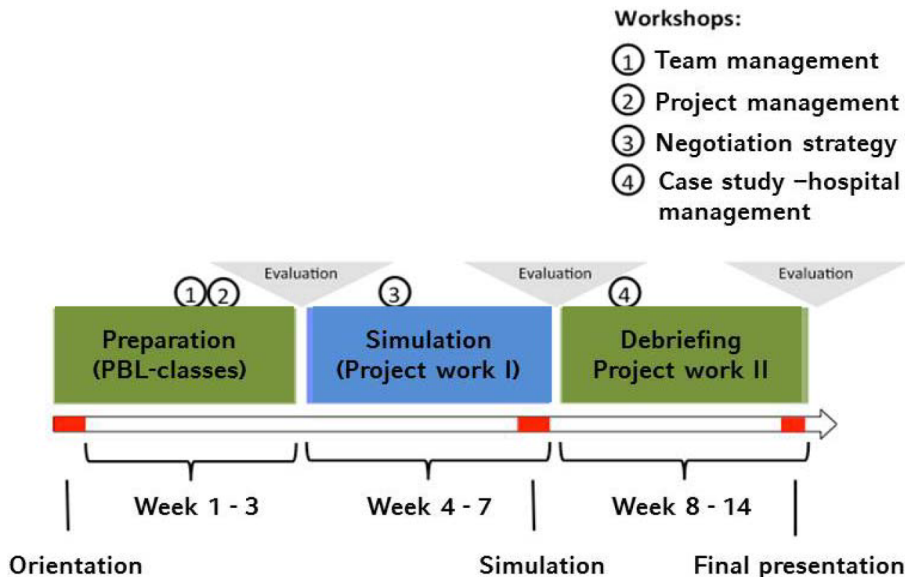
Workshops:

① Team management
② Project management
③ Negotiation strategy
④ Case study –hospital management

Evaluation
Evaluation
Evaluation

①②
③
④

Preparation (PBL-classes)
Simulation (Project work I)
Debriefing Project work II

Week 1 - 3
Week 4 - 7
Week 8 - 14

Orientation
Simulation
Final presentation